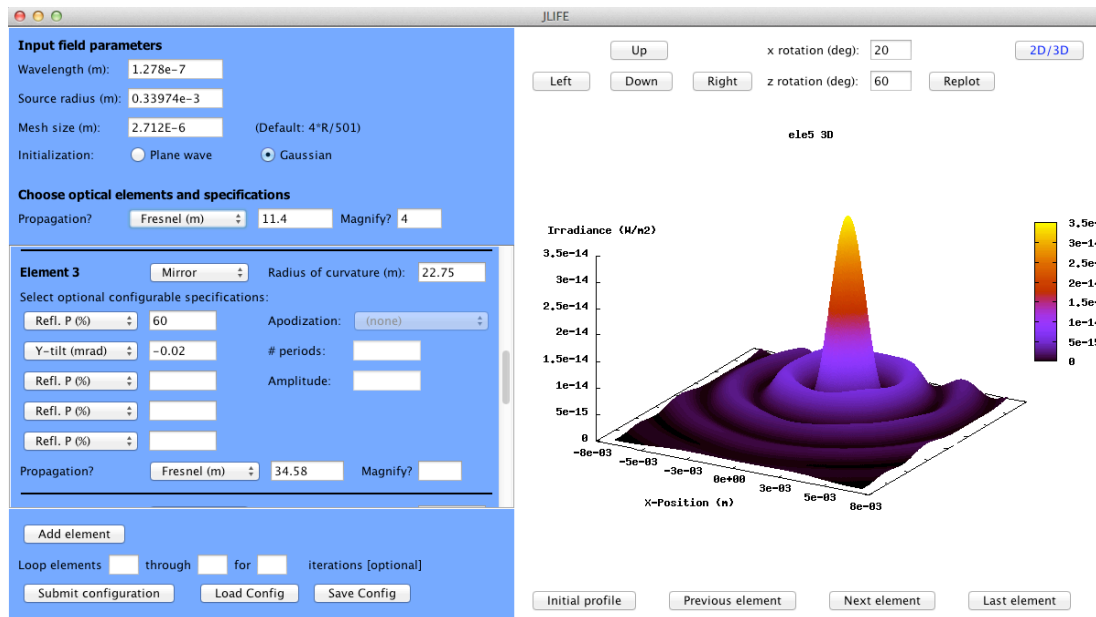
JLIFE

Input field parameters
Wavelength (m): 1.278e-7
Source radius (m): 0.33974e-3
Mesh size (m): 2.712E-6 (Default: 4*R/501)
Initialization: Plane wave Gaussian

Choose optical elements and specifications
Propagation? Fresnel (m) 11.4 Magnify? 4

Element 3 Mirror Radius of curvature (m): 22.75
Select optional configurable specifications:
Refl. P (%) 60 Apodization: (none)
Y-tilt (mrad) -0.02 # periods:
Refl. P (%) Amplitude:
Refl. P (%)
Refl. P (%)
Propagation? Fresnel (m) 34.58 Magnify?

Add element
Loop elements through for iterations [optional]
Submit configuration Load Config Save Config

Up x rotation (deg): 20 2D/3D
Left Down Right z rotation (deg): 60 Replot

ele5 3D

Irradiance (W/m2)
3.5e-14
3e-14
2.5e-14
2e-14
1.5e-14
1e-14
5e-15
0
-8e-03 -5e-03 -3e-03 0e+00 3e-03 5e-03 8e-03
X-Position (m)

3.5e-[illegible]
3e-1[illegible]
2.5e-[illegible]
2e-1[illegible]
1.5e-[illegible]
1e-1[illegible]
5e-1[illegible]
0

Initial profile Previous element Next element Last element